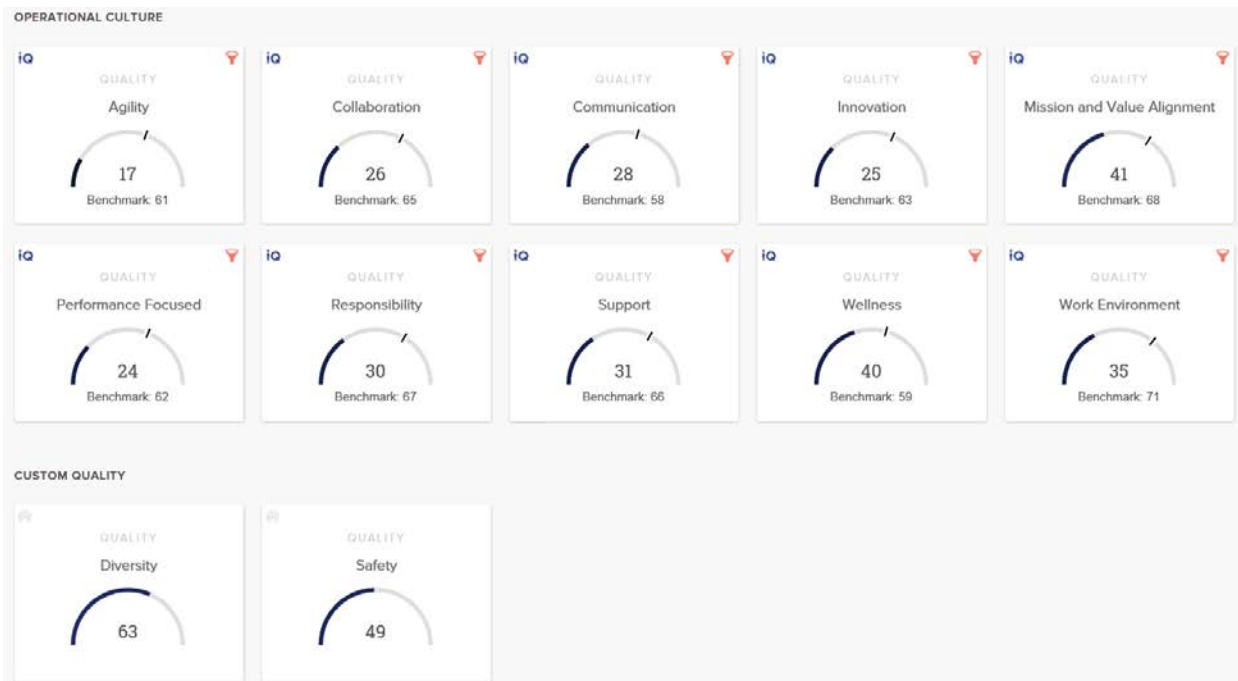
OPERATIONAL CULTURE

iQ
QUALITY
Agility
17
Benchmark: 61

iQ
QUALITY
Collaboration
26
Benchmark: 65

iQ
QUALITY
Communication
28
Benchmark: 58

iQ
QUALITY
Innovation
25
Benchmark: 63

iQ
QUALITY
Mission and Value Alignment
41
Benchmark: 68

iQ
QUALITY
Performance Focused
24
Benchmark: 62

iQ
QUALITY
Responsibility
30
Benchmark: 67

iQ
QUALITY
Support
31
Benchmark: 66

iQ
QUALITY
Wellness
40
Benchmark: 59

iQ
QUALITY
Work Environment
35
Benchmark: 71

CUSTOM QUALITY

QUALITY
Diversity
63

QUALITY
Safety
49